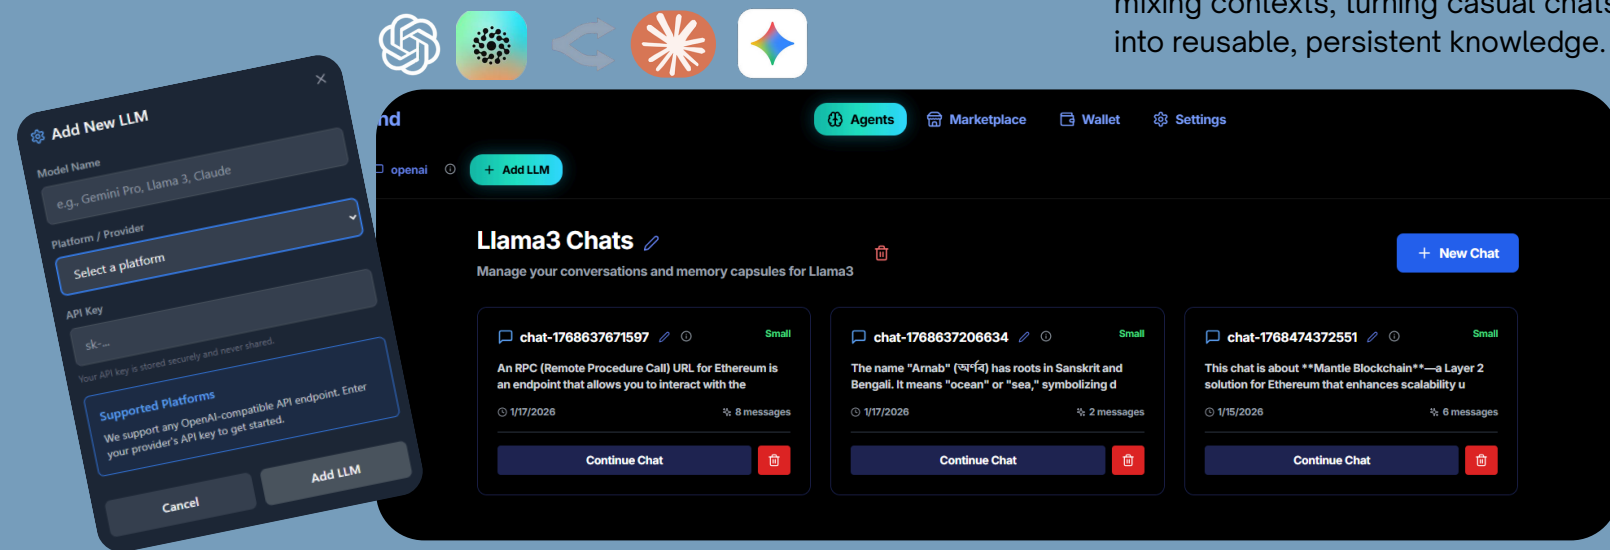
mixing contexts, turning casual chats into reusable, persistent knowledge.

Add New LLM
×
Model Name
e.g., Gemini Pro, Llama 3, Claude
Platform / Provider
Select a platform
API Key
sk-...
Your API key is stored securely and never shared.
Supported Platforms
We support any OpenAI-compatible API endpoint. Enter your provider's API key to get started.
Cancel
Add LLM

nd
Agents
Marketplace
Wallet
Settings
openai
Add LLM

Llama3 Chats
Manage your conversations and memory capsules for Llama3
New Chat

chat-1768637671597
Small
An RPC (Remote Procedure Call) URL for Ethereum is an endpoint that allows you to interact with the
1/17/2026
8 messages
Continue Chat

chat-1768637206634
Small
The name "Arnab" (অর্ণব) has roots in Sanskrit and Bengali. It means "ocean" or "sea," symbolizing d
1/17/2026
2 messages
Continue Chat

chat-1768474372551
Small
This chat is about **Mantle Blockchain**—a Layer 2 solution for Ethereum that enhances scalability u
1/15/2026
6 messages
Continue Chat